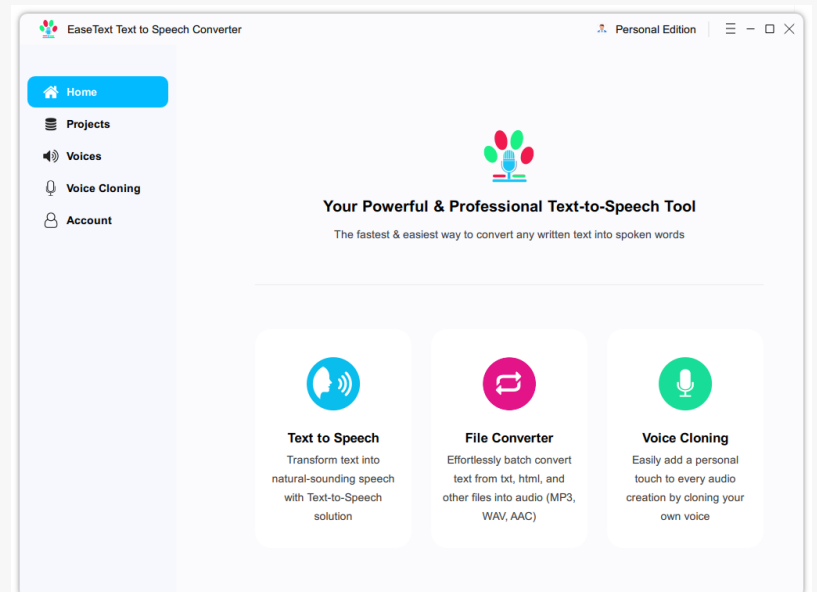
EaseText Text to Speech Converter

Personal Edition

Home
Projects
Voices
Voice Cloning
Account

Your Powerful & Professional Text-to-Speech Tool

The fastest & easiest way to convert any written text into spoken words

Text to Speech
Transform text into natural-sounding speech with Text-to-Speech solution

File Converter
Effortlessly batch convert text from txt, html, and other files into audio (MP3, WAV, AAC)

Voice Cloning
Easily add a personal touch to every audio creation by cloning your own voice